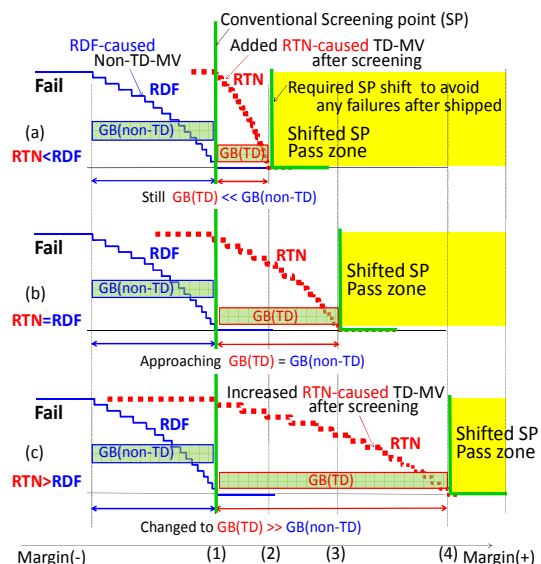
Conventional Screening point (SP)

RDF-caused Non-TD-MV

Added RTN-caused TD-MV after screening

Fail

RDF

RTN

Required SP shift to avoid any failures after shipped

(a)

RTN<RDF

GB(non-TD)

GB(TD)

Shifted SP Pass zone

Still GB(TD) << GB(non-TD)

Fail

RDF

RTN

(b)

RTN=RDF

GB(non-TD)

GB(TD)

Shifted SP Pass zone

Approaching GB(TD) = GB(non-TD)

Fail

Increased RTN-caused TD-MV after screening

RDF

RTN

(c)

RTN>RDF

GB(non-TD)

GB(TD)

Shifted SP Pass zone

Changed to GB(TD) >> GB(non-TD)

Margin(-)

(1)

(2)

(3)

(4)

Margin(+)